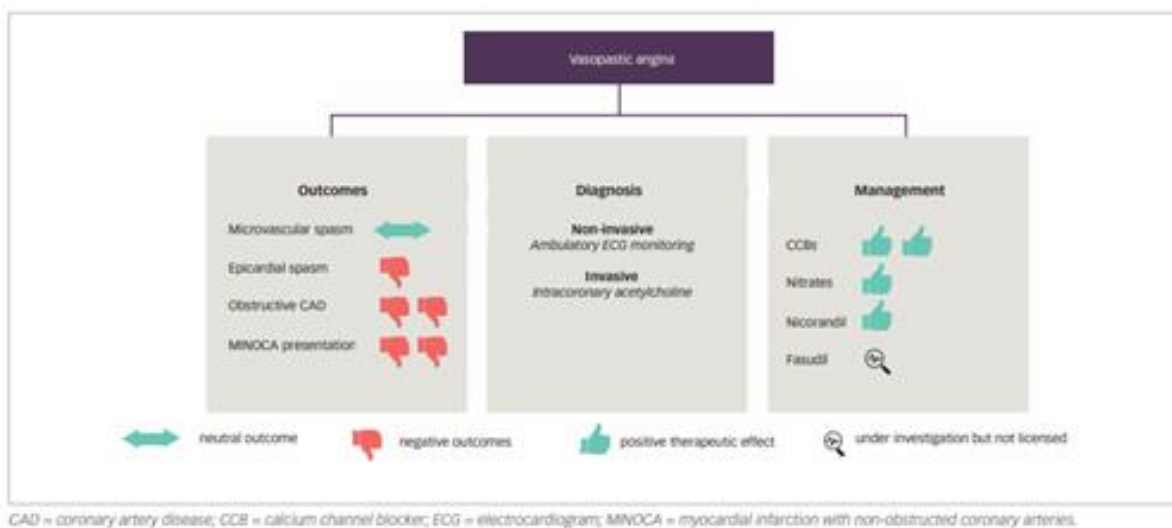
Vasopastic angina

Outcomes

Microvascular spasm

Epicardial spasm

Obstructive CAD

MINOCA presentation

Diagnosis

Non-invasive
Ambulatory ECG monitoring

Invasive
Intracoronary acetylcholine

Management

CCBs

Nitrates

Nicorandil

Fasudil

neutral outcome

negative outcomes

positive therapeutic effect

under investigation but not licensed

CAD = coronary artery disease; CCB = calcium channel blocker; ECG = electrocardiogram; MINOCA = myocardial infarction with non-obstructed coronary arteries.